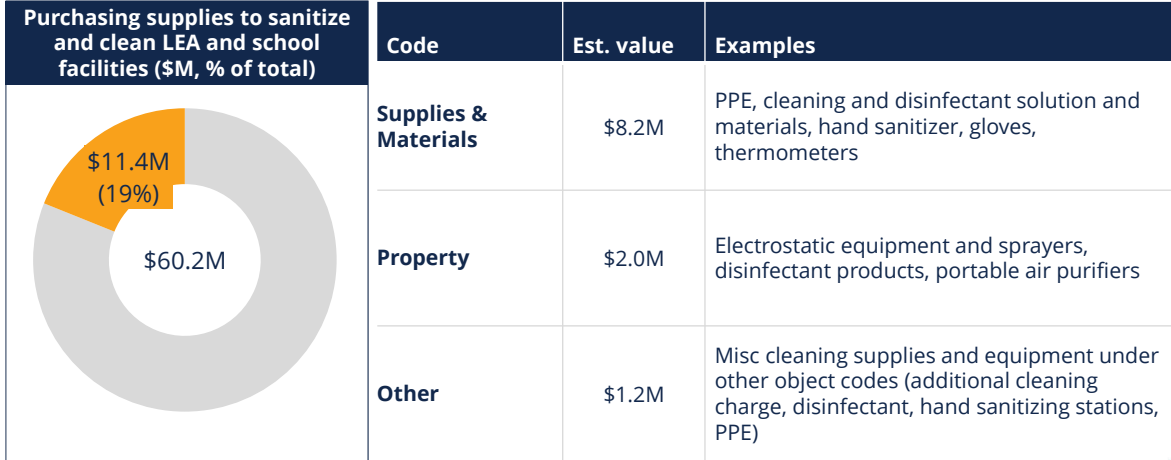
Purchasing supplies to sanitize and clean LEA and school facilities ($M, % of total)

$11.4M (19%)

$60.2M

| Code | Est. value | Examples |
|---|---|---|
| Supplies & Materials | $8.2M | PPE, cleaning and disinfectant solution and materials, hand sanitizer, gloves, thermometers |
| Property | $2.0M | Electrostatic equipment and sprayers, disinfectant products, portable air purifiers |
| Other | $1.2M | Misc cleaning supplies and equipment under other object codes (additional cleaning charge, disinfectant, hand sanitizing stations, PPE) |